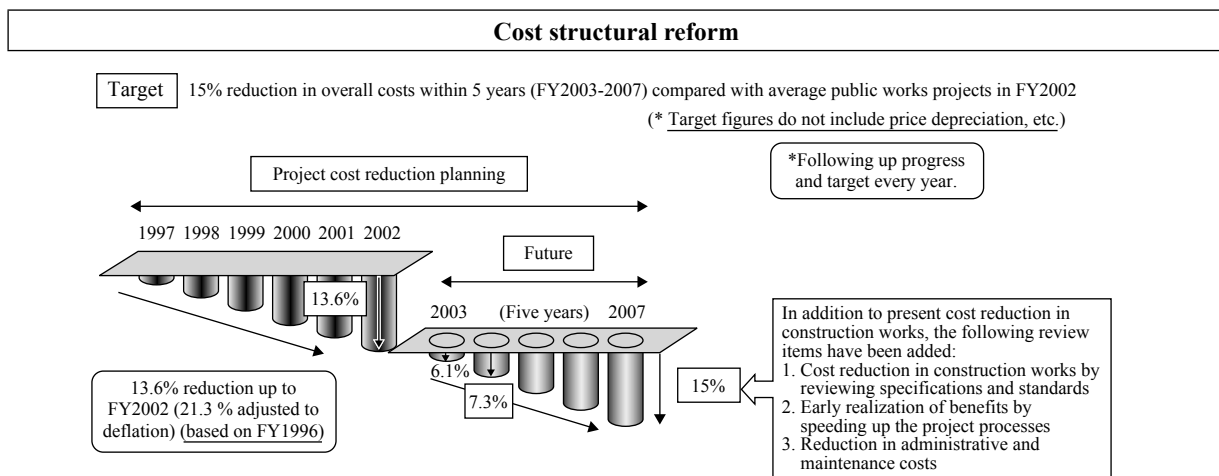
Cost structural reform

Target 15% reduction in overall costs within 5 years (FY2003-2007) compared with average public works projects in FY2002

(* Target figures do not include price depreciation, etc.)

Project cost reduction planning

*Following up progress and target every year.

1997 1998 1999 2000 2001 2002

Future

13.6%

2003 (Five years) 2007

In addition to present cost reduction in construction works, the following review items have been added:
1. Cost reduction in construction works by reviewing specifications and standards
2. Early realization of benefits by speeding up the project processes
3. Reduction in administrative and maintenance costs

6.1%

7.3%

15%

13.6% reduction up to FY2002 (21.3 % adjusted to deflation) (based on FY1996)